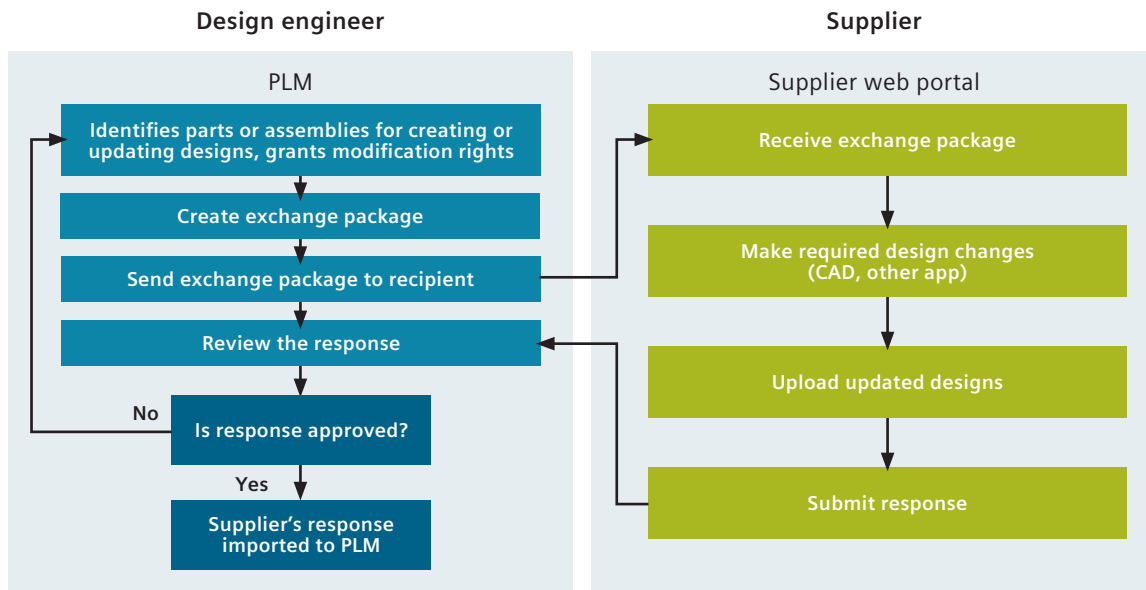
Design engineer

PLM

Identifies parts or assemblies for creating or updating designs, grants modification rights

Create exchange package

Send exchange package to recipient

Review the response

No

Is response approved?

Yes

Supplier's response imported to PLM

Supplier

Supplier web portal

Receive exchange package

Make required design changes (CAD, other app)

Upload updated designs

Submit response